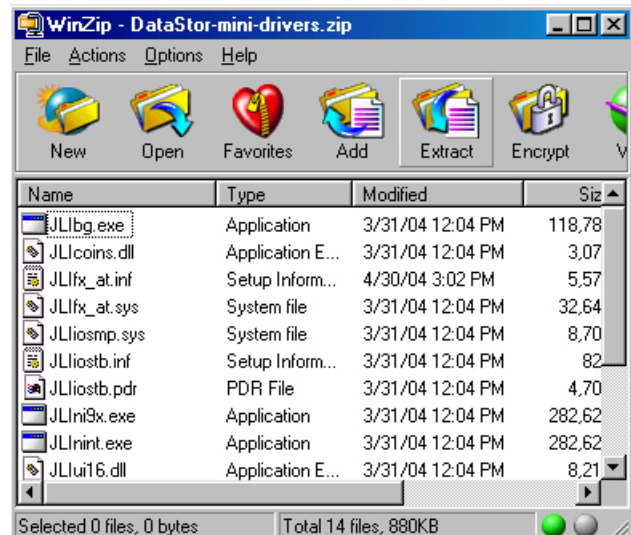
WinZip - DataStor-mini-drivers.zip

File Actions Options Help

New Open Favorites Add Extract Encrypt V

| Name | Type | Modified | Siz |
|---|---|---|---|
| JLIbg.exe | Application | 3/31/04 12:04 PM | 118,78 |
| JLIcoins.dll | Application E... | 3/31/04 12:04 PM | 3,07 |
| JLIfx_at.inf | Setup Inform... | 4/30/04 3:02 PM | 5,57 |
| JLIfx_at.sys | System file | 3/31/04 12:04 PM | 32,64 |
| JLIiosmp.sys | System file | 3/31/04 12:04 PM | 8,70 |
| JLIiostb.inf | Setup Inform... | 3/31/04 12:04 PM | 82 |
| JLIiostb.pdr | PDR File | 3/31/04 12:04 PM | 4,70 |
| JLIni9x.exe | Application | 3/31/04 12:04 PM | 282,62 |
| JLInint.exe | Application | 3/31/04 12:04 PM | 282,62 |
| JLIui16.dll | Application E... | 3/31/04 12:04 PM | 8,21 |

Selected 0 files, 0 bytes | Total 14 files, 880KB